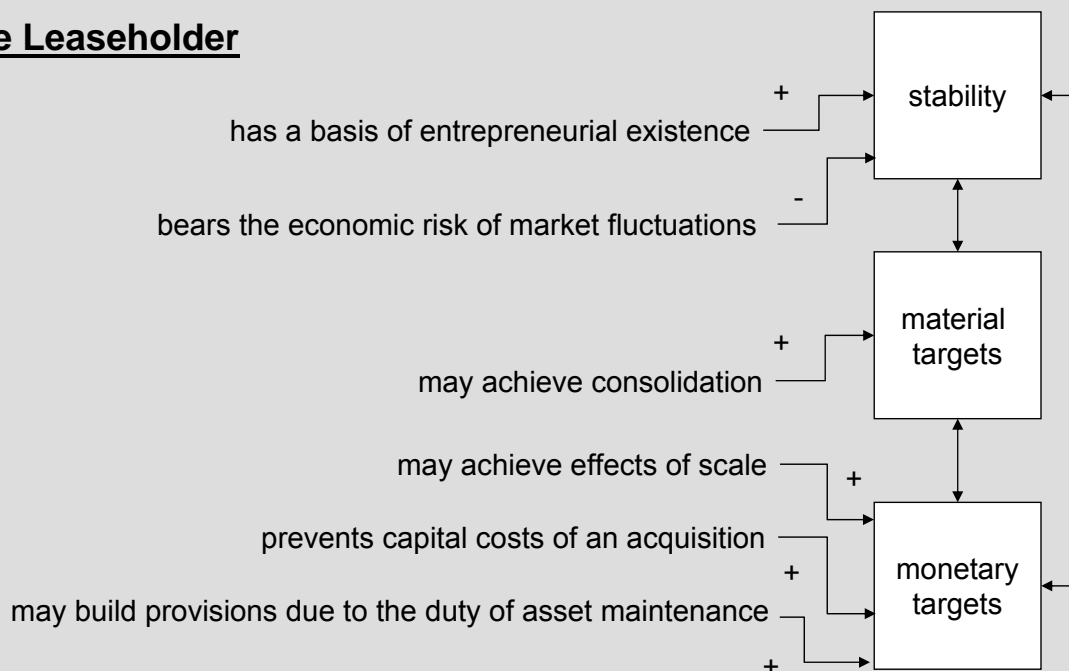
e Leaseholder

has a basis of entrepreneurial existence

+

bears the economic risk of market fluctuations

-

stability

material targets

may achieve consolidation

+

may achieve effects of scale

+

prevents capital costs of an acquisition

+

may build provisions due to the duty of asset maintenance

+

monetary targets